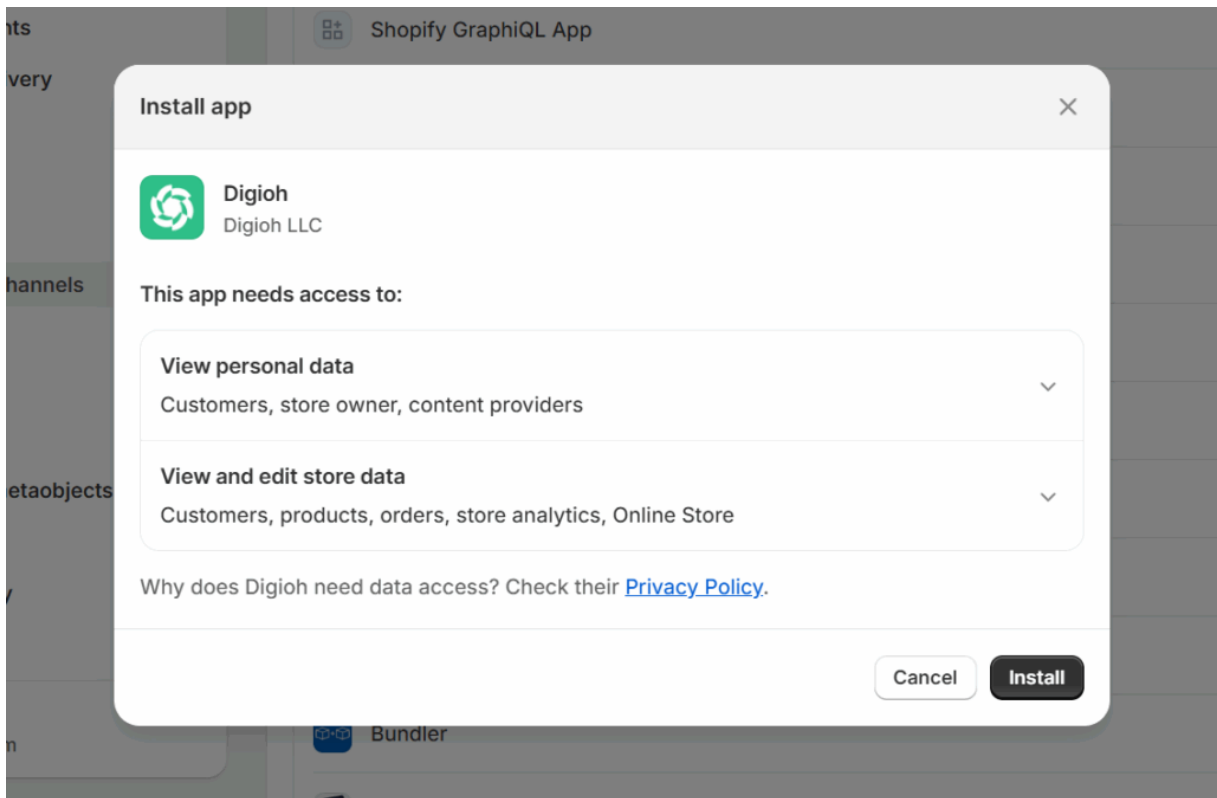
nts
very
hannels
etaobjects
y
m

Shopify GraphiQL App

Install app

Digioh
Digioh LLC

This app needs access to:

View personal data
Customers, store owner, content providers

View and edit store data
Customers, products, orders, store analytics, Online Store

Why does Digioh need data access? Check their Privacy Policy.

Cancel
Install

Bundler